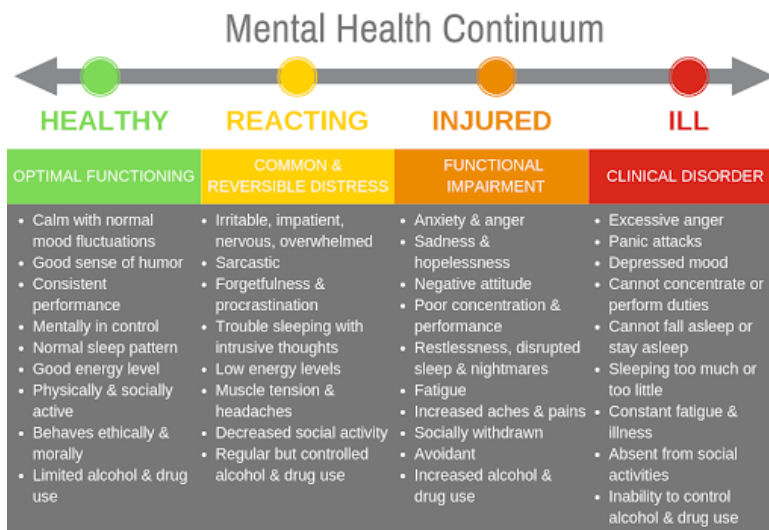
Mental Health Continuum

| HEALTHY | REACTING | INJURED | ILL |
|---|---|---|---|
| OPTIMAL FUNCTIONING | COMMON & REVERSIBLE DISTRESS | FUNCTIONAL IMPAIRMENT | CLINICAL DISORDER |
| • Calm with normal mood fluctuations<br>• Good sense of humor<br>• Consistent performance<br>• Mentally in control<br>• Normal sleep pattern<br>• Good energy level<br>• Physically & socially active<br>• Behaves ethically & morally<br>• Limited alcohol & drug use | • Irritable, impatient, nervous, overwhelmed<br>• Sarcastic<br>• Forgetfulness & procrastination<br>• Trouble sleeping with intrusive thoughts<br>• Low energy levels<br>• Muscle tension & headaches<br>• Decreased social activity<br>• Regular but controlled alcohol & drug use | • Anxiety & anger<br>• Sadness & hopelessness<br>• Negative attitude<br>• Poor concentration & performance<br>• Restlessness, disrupted sleep & nightmares<br>• Fatigue<br>• Increased aches & pains<br>• Socially withdrawn<br>• Avoidant<br>• Increased alcohol & drug use | • Excessive anger<br>• Panic attacks<br>• Depressed mood<br>• Cannot concentrate or perform duties<br>• Cannot fall asleep or stay asleep<br>• Sleeping too much or too little<br>• Constant fatigue & illness<br>• Absent from social activities<br>• Inability to control alcohol & drug use |